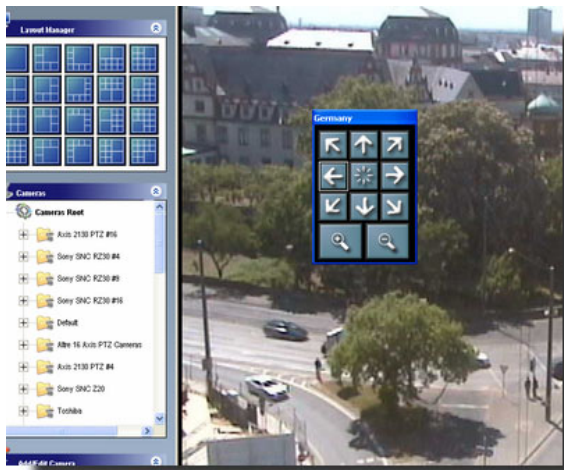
Layout Manager

Cameras

Cameras Root

Axis 2130 PTZ #16

Sony SNC RZ30 #4

Sony SNC RZ30 #9

Sony SNC RZ30 #16

Default

Altre 16 Axis PTZ Cameras

Axis 2130 PTZ #4

Sony SNC Z20

Toshiba

Add/Edit Camera

Germany